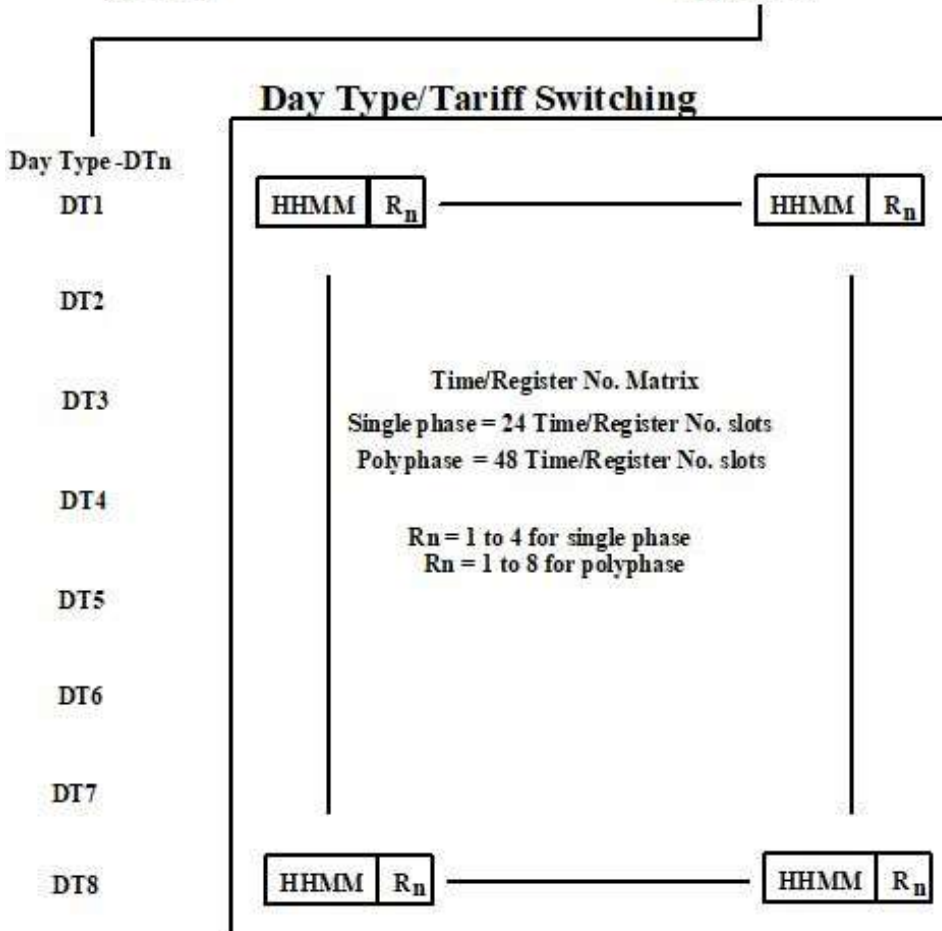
Day Type/Tariff Switching

Day Type -DTn

DT1

HHMM $R_n$

HHMM $R_n$

DT2

DT3

Time/Register No. Matrix

Single phase = 24 Time/Register No. slots

Polyphase = 48 Time/Register No. slots

DT4

Rn = 1 to 4 for single phase

Rn = 1 to 8 for polyphase

DT5

DT6

DT7

DT8

HHMM $R_n$

HHMM $R_n$